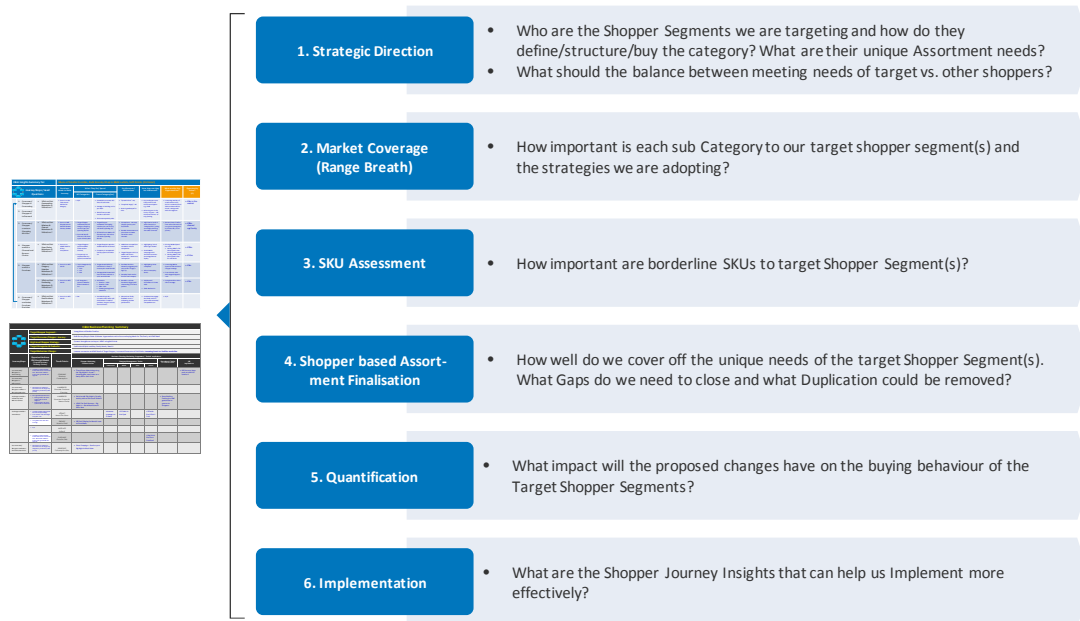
1. Strategic Direction

- Who are the Shopper Segments we are targeting and how do they define/structure/buy the category? What are their unique Assortment needs?
- What should the balance between meeting needs of target vs. other shoppers?

2. Market Coverage (Range Breath)

- How important is each sub Category to our target shopper segment(s) and the strategies we are adopting?

3. SKU Assessment

- How important are borderline SKUs to target Shopper Segment(s)?

4. Shopper based Assortment Finalisation

- How well do we cover off the unique needs of the target Shopper Segment(s). What Gaps do we need to close and what Duplication could be removed?

5. Quantification

- What impact will the proposed changes have on the buying behaviour of the Target Shopper Segments?

6. Implementation

- What are the Shopper Journey Insights that can help us Implement more effectively?